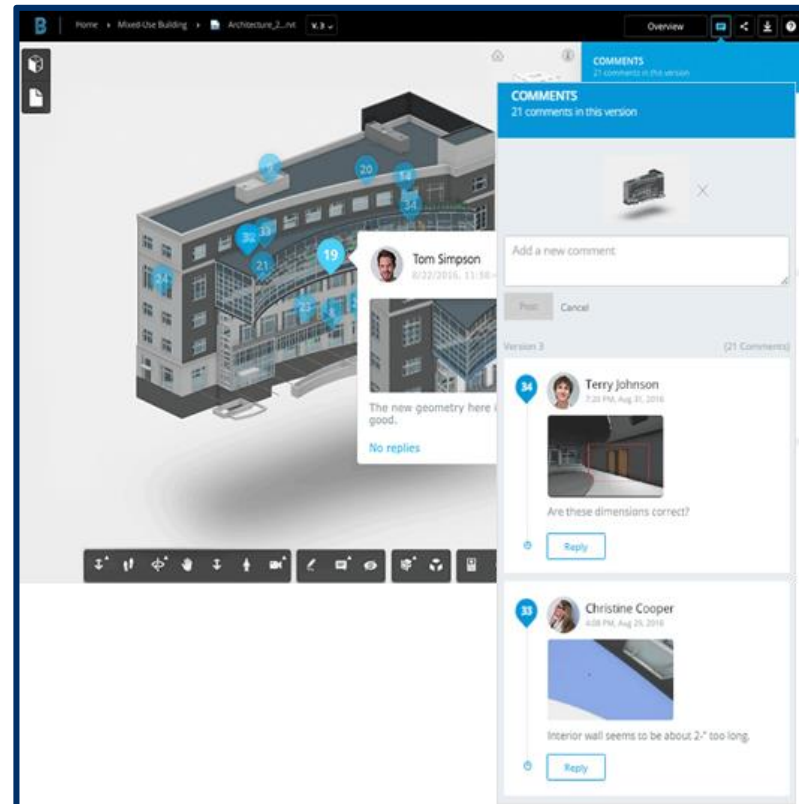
B Home ▸ Mixed-Use Building ▸ Architecture_2...rvt V.3

Overview

COMMENTS
21 comments in this version

COMMENTS
21 comments in this version

9 20 14 34 30 33 21 19 24 22 6

Tom Simpson
8/22/2016, 11:50

The new geometry here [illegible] good.

No replies

Add a new comment

Post Cancel

Version 3 (21 Comments)

34
Terry Johnson
7:20 PM, Aug 31, 2016

Are these dimensions correct?

Reply

33
Christine Cooper
4:08 PM, Aug 29, 2016

Interior wall seems to be about 2-" too long.

Reply